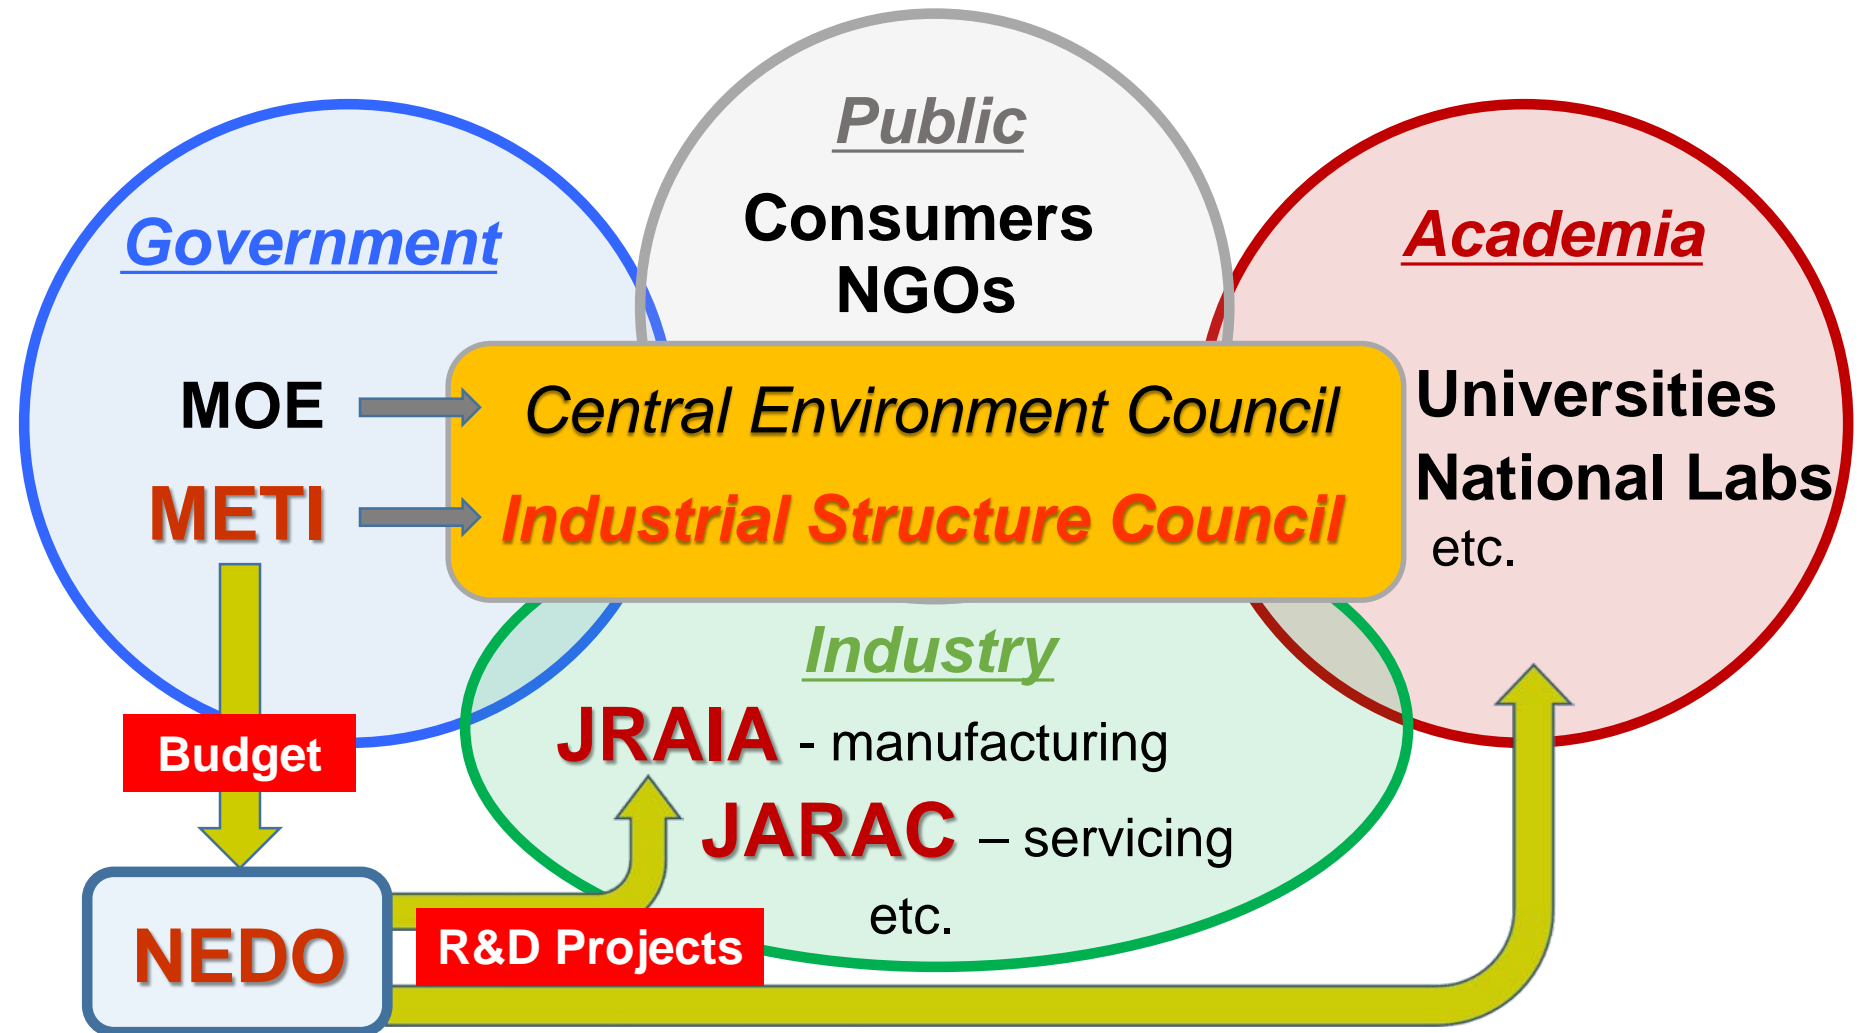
Public

Consumers
NGOs

Government

Academia

MOE

METI

Central Environment Council

Industrial Structure Council

Universities
National Labs
etc.

Industry

JRAIA - manufacturing

JARAC – servicing

etc.

Budget

NEDO

R&D Projects